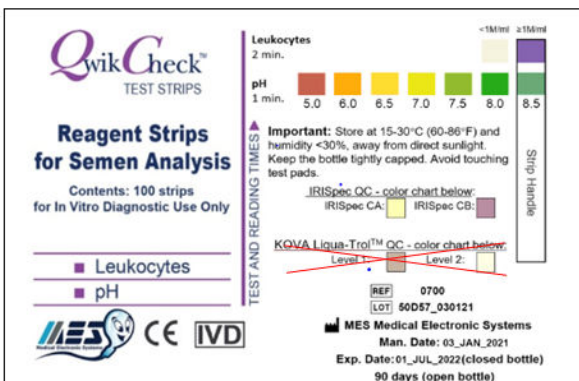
QwikCheck™
TEST STRIPS

Reagent Strips for Semen Analysis

Contents: 100 strips
for In Vitro Diagnostic Use Only

■ Leukocytes
■ pH

MES CE IVD

TEST AND READING TIMES

Leukocytes
2 min.

<1M/ml ≥1M/ml

pH
1 min.

5.0 6.0 6.5 7.0 7.5 8.0 8.5

Strip Handle

Important: Store at 15-30°C (60-86°F) and humidity <30%, away from direct sunlight. Keep the bottle tightly capped. Avoid touching test pads.

IRISpec QC - color chart below:
IRISpec CA: IRISpec CB:

KOVA Liqua-Trol™ QC - color chart below:
Level 1: Level 2:

REF 0700
LOT 50D57_030121
MES Medical Electronic Systems
Man. Date: 03_JAN_2021
Exp. Date: 01_JUL_2022(closed bottle)
90 days (open bottle)